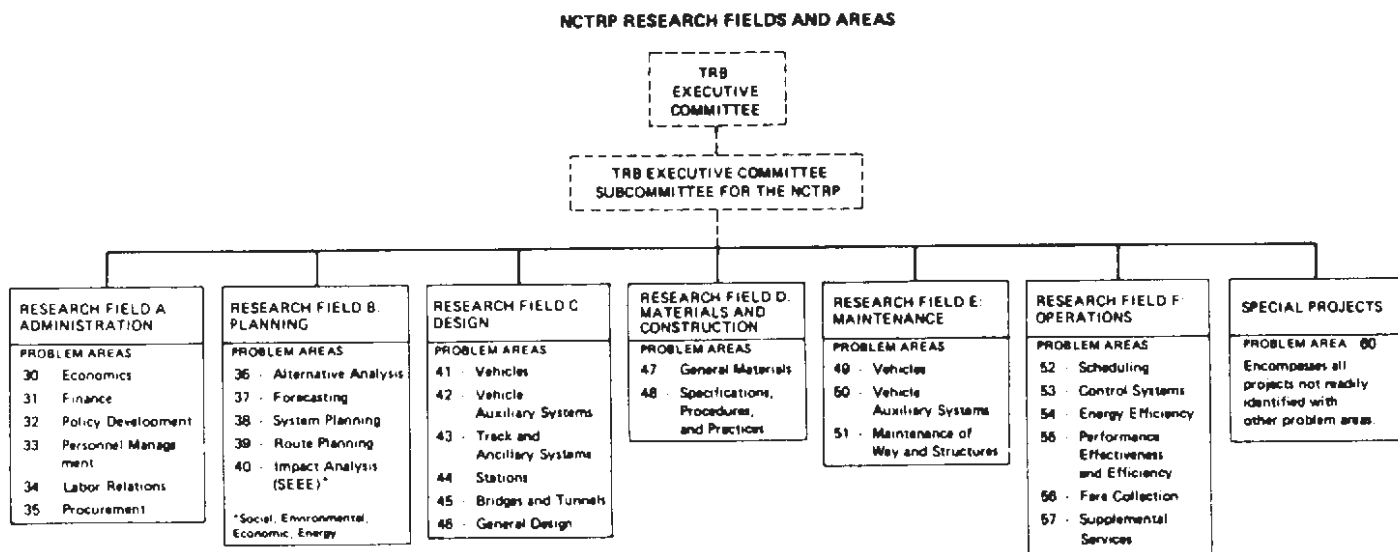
NCTRP RESEARCH FIELDS AND AREAS

TRB EXECUTIVE COMMITTEE

TRB EXECUTIVE COMMITTEE SUBCOMMITTEE FOR THE NCTRP

RESEARCH FIELD A ADMINISTRATION

PROBLEM AREAS

30 Economics

31 Finance

32 Policy Development

33 Personnel Management

34 Labor Relations

35 Procurement

RESEARCH FIELD B: PLANNING

PROBLEM AREAS

36 · Alternative Analysis

37 · Forecasting

38 · System Planning

39 · Route Planning

40 · Impact Analysis (SEEE)*

*Social, Environmental, Economic, Energy

RESEARCH FIELD C DESIGN

PROBLEM AREAS

41 · Vehicles

42 · Vehicle Auxiliary Systems

43 · Track and Ancillary Systems

44 Stations

45 · Bridges and Tunnels

46 · General Design

RESEARCH FIELD D: MATERIALS AND CONSTRUCTION

PROBLEM AREAS

47 General Materials

48 Specifications, Procedures, and Practices

RESEARCH FIELD E: MAINTENANCE

PROBLEM AREAS

49 · Vehicles

50 · Vehicle Auxiliary Systems

51 · Maintenance of Way and Structures

RESEARCH FIELD F: OPERATIONS

PROBLEM AREAS

52 · Scheduling

53 · Control Systems

54 · Energy Efficiency

55 · Performance Effectiveness and Efficiency

56 · Fare Collection

57 · Supplemental Services

SPECIAL PROJECTS

PROBLEM AREA 60

Encompasses all projects not readily identified with other problem areas.